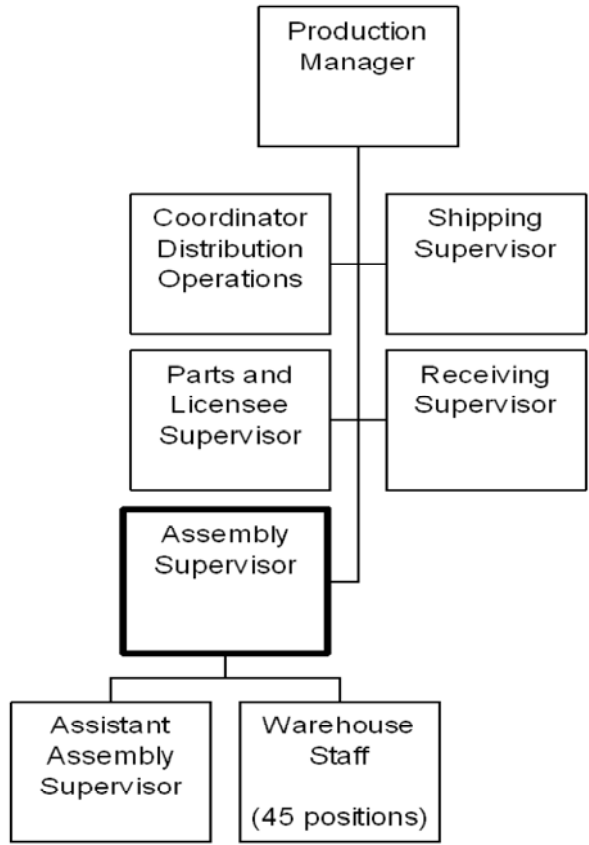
Production Manager

Coordinator Distribution Operations

Shipping Supervisor

Parts and Licensee Supervisor

Receiving Supervisor

Assembly Supervisor

Assistant Assembly Supervisor

Warehouse Staff

(45 positions)